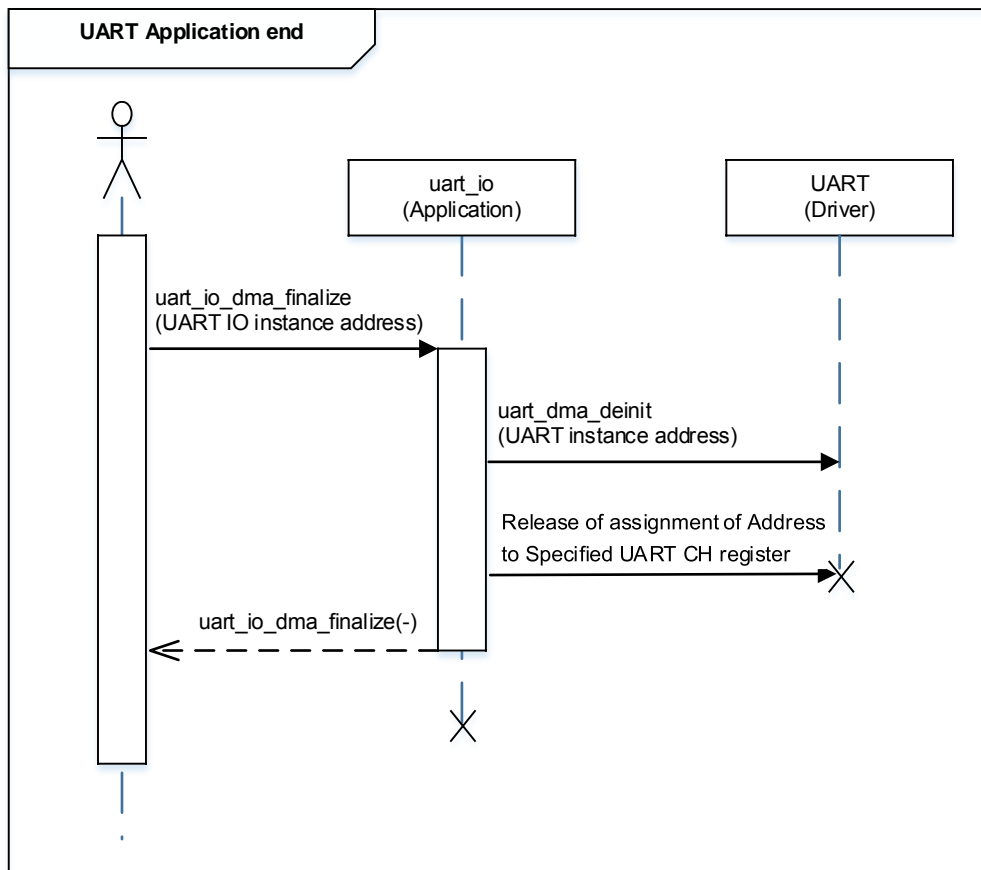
UART Application end

uart_io
(Application)

UART
(Driver)

uart_io_dma_finalize
(UART IO instance address)

uart_dma_deinit
(UART instance address)

Release of assignment of Address to Specified UART CH register

uart_io_dma_finalize(-)